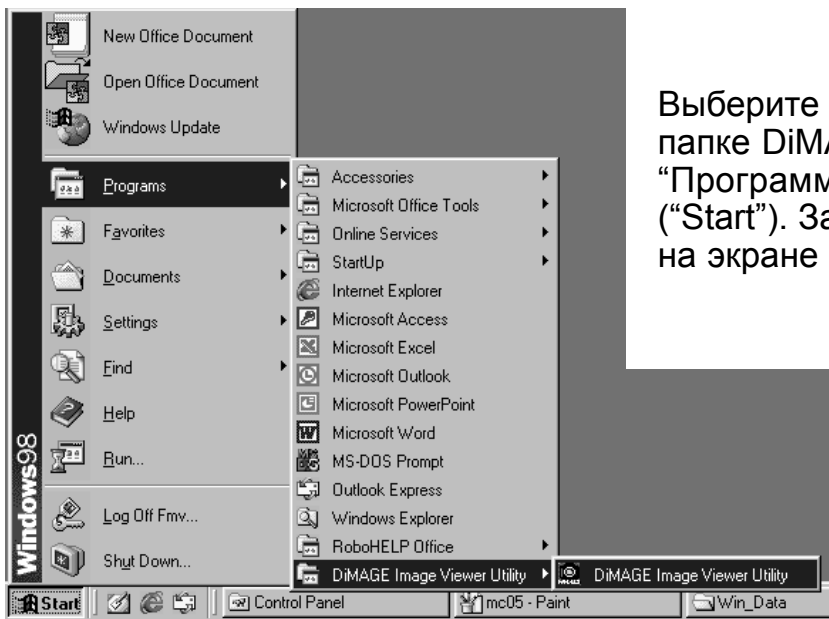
New Office Document
Open Office Document
Windows Update
Programs
Favorites
Documents
Settings
Find
Help
Run...
Log Off Fmv...
Shut Down...
Windows98

Accessories
Microsoft Office Tools
Online Services
StartUp
Internet Explorer
Microsoft Access
Microsoft Excel
Microsoft Outlook
Microsoft PowerPoint
Microsoft Word
MS-DOS Prompt
Outlook Express
Windows Explorer
RoboHELP Office
DiMAGE Image Viewer Utility
DiMAGE Image Viewer Utility

Start
Control Panel
mc05 - Paint
Win_Data

Выберите
папке DiM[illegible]
"Программ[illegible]
("Start"). З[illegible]
на экране